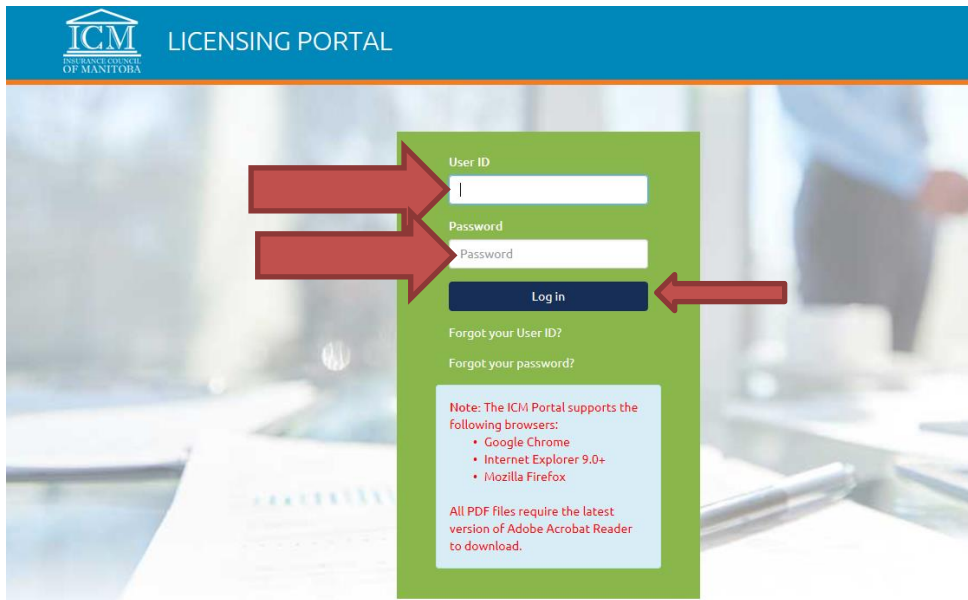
ICM
INSURANCE COUNCIL OF MANITOBA

LICENSING PORTAL

User ID

Password

Password

Log in

Forgot your User ID?

Forgot your password?

Note: The ICM Portal supports the following browsers:
• Google Chrome
• Internet Explorer 9.0+
• Mozilla Firefox

All PDF files require the latest version of Adobe Acrobat Reader to download.